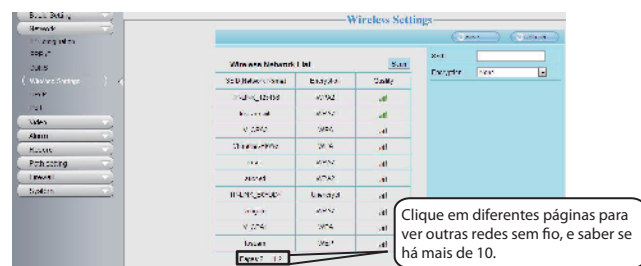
Basic Setting
Network
IP Configuration
Wireless Settings
Video
Alarm
Record
PTZ
Firewall
System

Wireless Settings

Wireless Network List
Scan

| SSID(Network Name) | Encryption | Quality |
|---|---|---|
| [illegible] | WPA2 | |
| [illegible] | WPA2 | |
| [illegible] | WPA | |
| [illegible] | WPA | |
| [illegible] | WPA2 | |
| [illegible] | WPA2 | |
| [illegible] | Unencrypt | |
| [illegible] | WPA2 | |
| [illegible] | WPA | |
| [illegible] | WPA | |

Pages: 1 2 3

SSID
Encryption None

Clique em diferentes páginas para ver outras redes sem fio, e saber se há mais de 10.